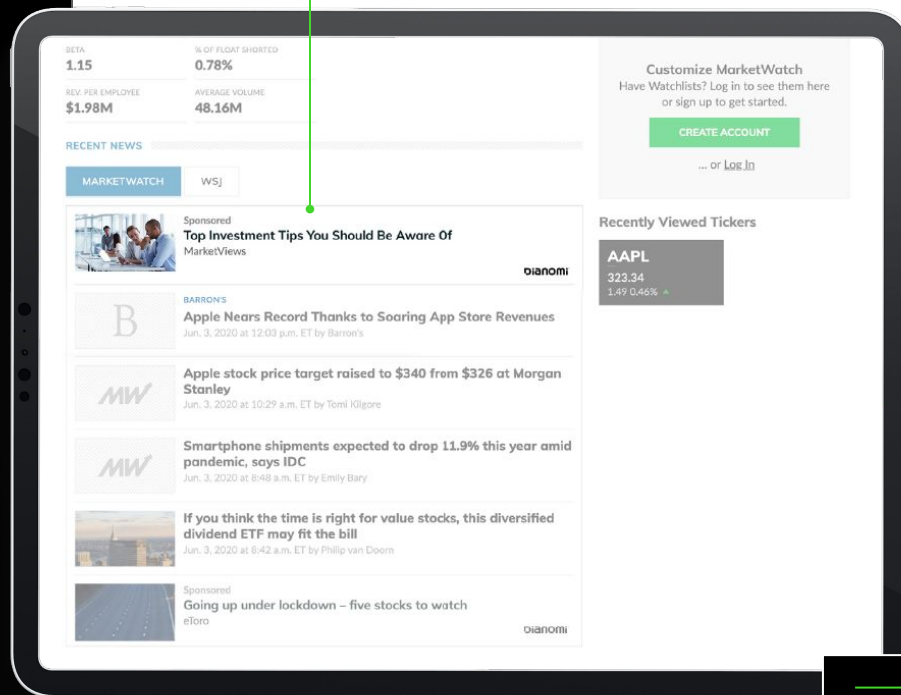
BETA
1.15

% OF FLOAT SHORTED
0.78%

REV. PER EMPLOYEE
$1.98M

AVERAGE VOLUME
48.16M

RECENT NEWS

MARKETWATCH WSJ

Sponsored
Top Investment Tips You Should Be Aware Of
MarketViews
dianomi

B
BARRON'S
Apple Nears Record Thanks to Soaring App Store Revenues
Jun. 3, 2020 at 12:03 p.m. ET by Barron's

MW
Apple stock price target raised to $340 from $326 at Morgan Stanley
Jun. 3, 2020 at 10:29 a.m. ET by Tomi Kilgore

MW
Smartphone shipments expected to drop 11.9% this year amid pandemic, says IDC
Jun. 3, 2020 at 8:48 a.m. ET by Emily Bary

If you think the time is right for value stocks, this diversified dividend ETF may fit the bill
Jun. 3, 2020 at 8:42 a.m. ET by Philip van Doorn

Sponsored
Going up under lockdown – five stocks to watch
eToro
dianomi

Customize MarketWatch
Have Watchlists? Log in to see them here or sign up to get started.

CREATE ACCOUNT

... or Log In

Recently Viewed Tickers

AAPL
323.34
1.49 0.46%